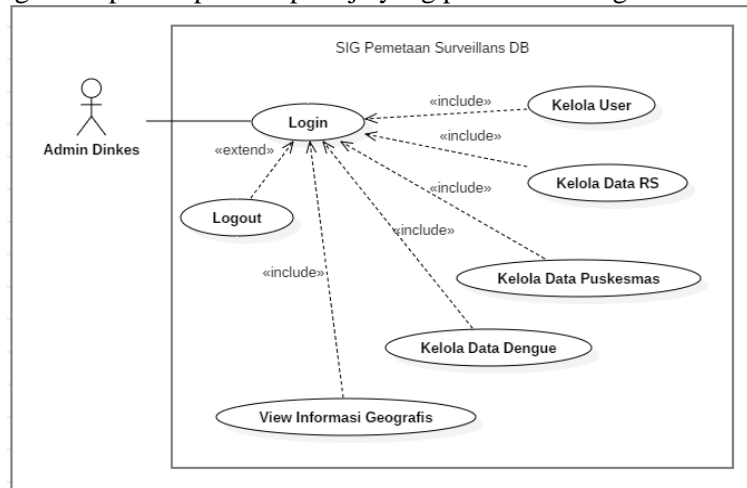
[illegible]

SIG Pemetaan Surveillans DB

Admin Dinkes

Login

«include»

Kelola User

«include»

«extend»

Kelola Data RS

«include»

Logout

«include»

«include»

Kelola Data Puskesmas

Kelola Data Dengue

View Informasi Geografis